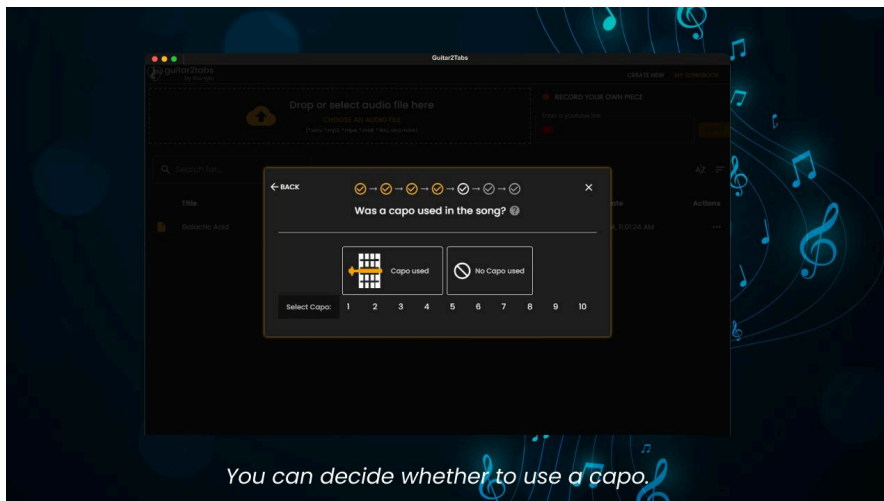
Guitar2Tabs

guitar2tabs

CREATE NEW

Drop or select audio file here

CHOOSE AN AUDIO FILE

RECORD YOUR OWN PIECE

Search file...

Title

Actions

Galactic Acid

← BACK

Was a capo used in the song?

Capo used

No Capo used

Select Capo: 1 2 3 4 5 6 7 8 9 10

You can decide whether to use a capo.